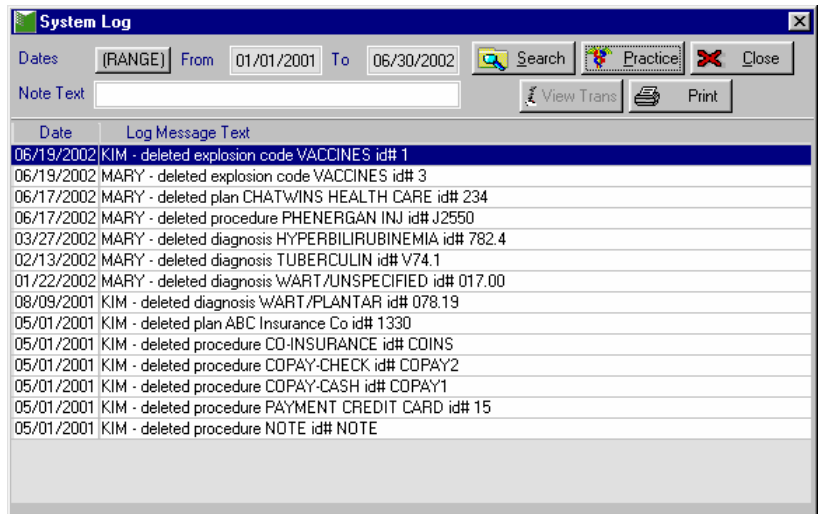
System Log

Dates (RANGE) From 01/01/2001 To 06/30/2002 Search Practice Close

Note Text View Trans Print

| Date | Log Message Text |
|---|---|
| 06/19/2002 | KIM - deleted explosion code VACCINES id# 1 |
| 06/19/2002 | MARY - deleted explosion code VACCINES id# 3 |
| 06/17/2002 | MARY - deleted plan CHATWINS HEALTH CARE id# 234 |
| 06/17/2002 | MARY - deleted procedure PHENERGAN INJ id# J2550 |
| 03/27/2002 | MARY - deleted diagnosis HYPERBILIRUBINEMIA id# 782.4 |
| 02/13/2002 | MARY - deleted diagnosis TUBERCULIN id# V74.1 |
| 01/22/2002 | MARY - deleted diagnosis WART/UNSPECIFIED id# 017.00 |
| 08/09/2001 | KIM - deleted diagnosis WART/PLANTAR id# 078.19 |
| 05/01/2001 | KIM - deleted plan ABC Insurance Co id# 1330 |
| 05/01/2001 | KIM - deleted procedure CO-INSURANCE id# COINS |
| 05/01/2001 | KIM - deleted procedure COPAY-CHECK id# COPAY2 |
| 05/01/2001 | KIM - deleted procedure COPAY-CASH id# COPAY1 |
| 05/01/2001 | KIM - deleted procedure PAYMENT CREDIT CARD id# 15 |
| 05/01/2001 | KIM - deleted procedure NOTE id# NOTE |